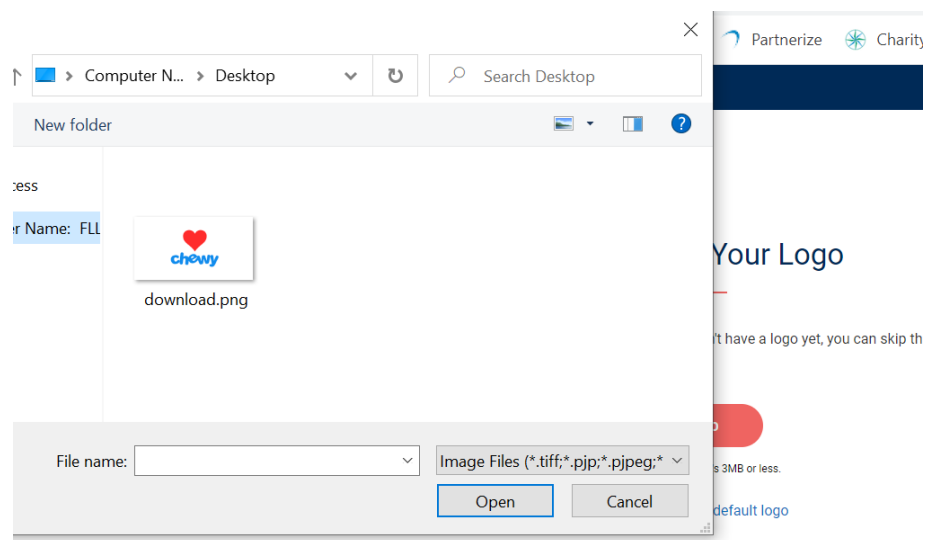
Computer N... > Desktop

Search Desktop

New folder

cess

er Name: FLL

chewy

download.png

File name:

Image Files (*.tiff;*.pjp;*.pjpeg;*

Open

Cancel

Partnerize

Charity

Your Logo

't have a logo yet, you can skip th

o

s 3MB or less.

default logo